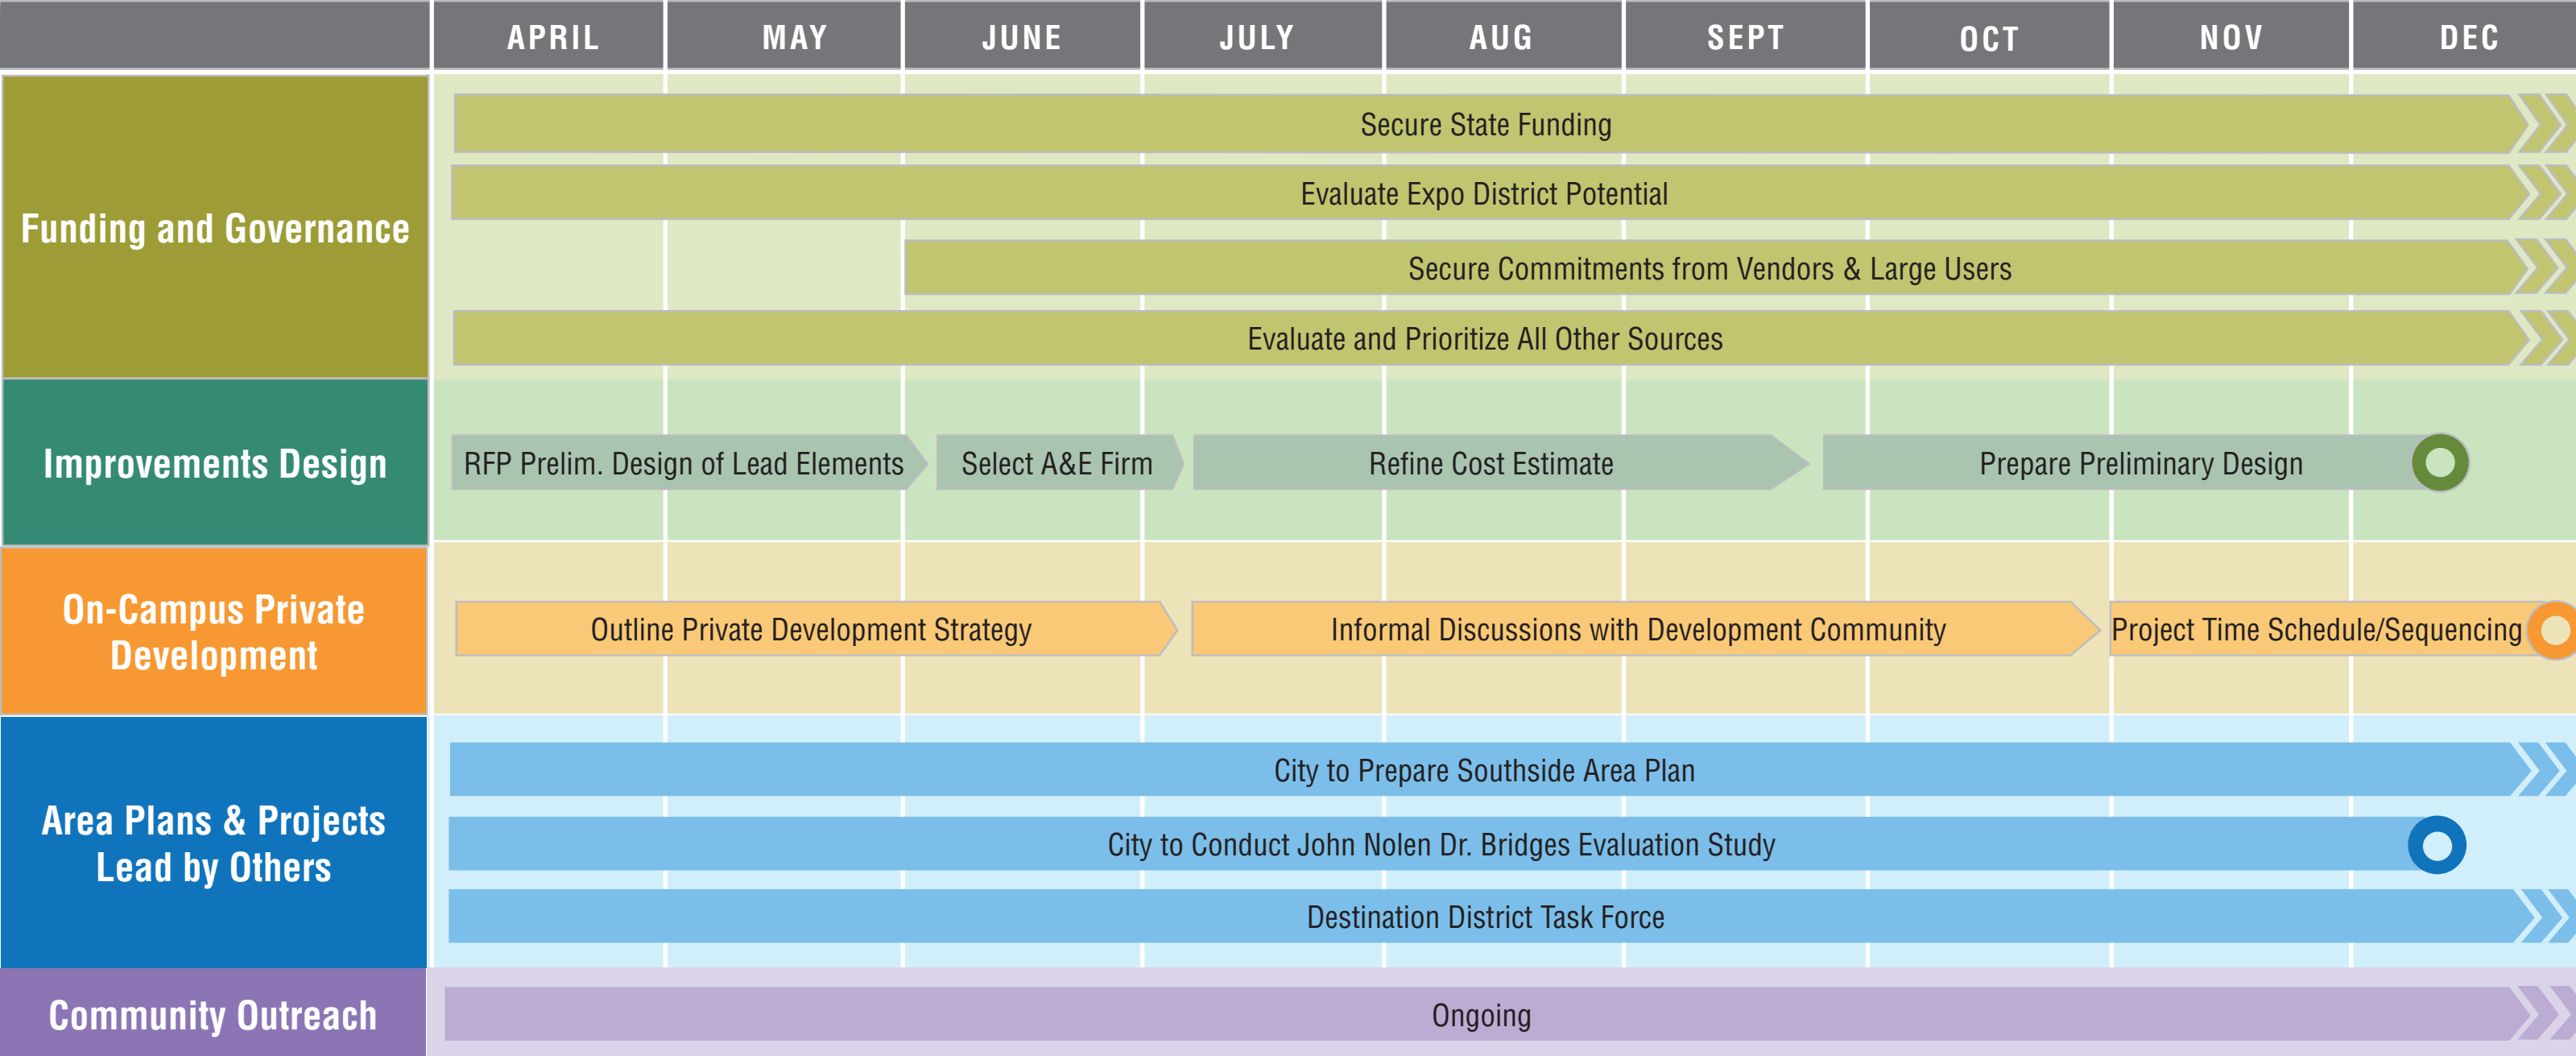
APRIL MAY JUNE JULY AUG SEPT OCT NOV DEC

Funding and Governance

Secure State Funding

Evaluate Expo District Potential

Secure Commitments from Vendors & Large Users

Evaluate and Prioritize All Other Sources

Improvements Design

RFP Prelim. Design of Lead Elements

Select A&E Firm

Refine Cost Estimate

Prepare Preliminary Design

On-Campus Private Development

Outline Private Development Strategy

Informal Discussions with Development Community

Project Time Schedule/Sequencing

Area Plans & Projects Lead by Others

City to Prepare Southside Area Plan

City to Conduct John Nolen Dr. Bridges Evaluation Study

Destination District Task Force

Community Outreach

Ongoing